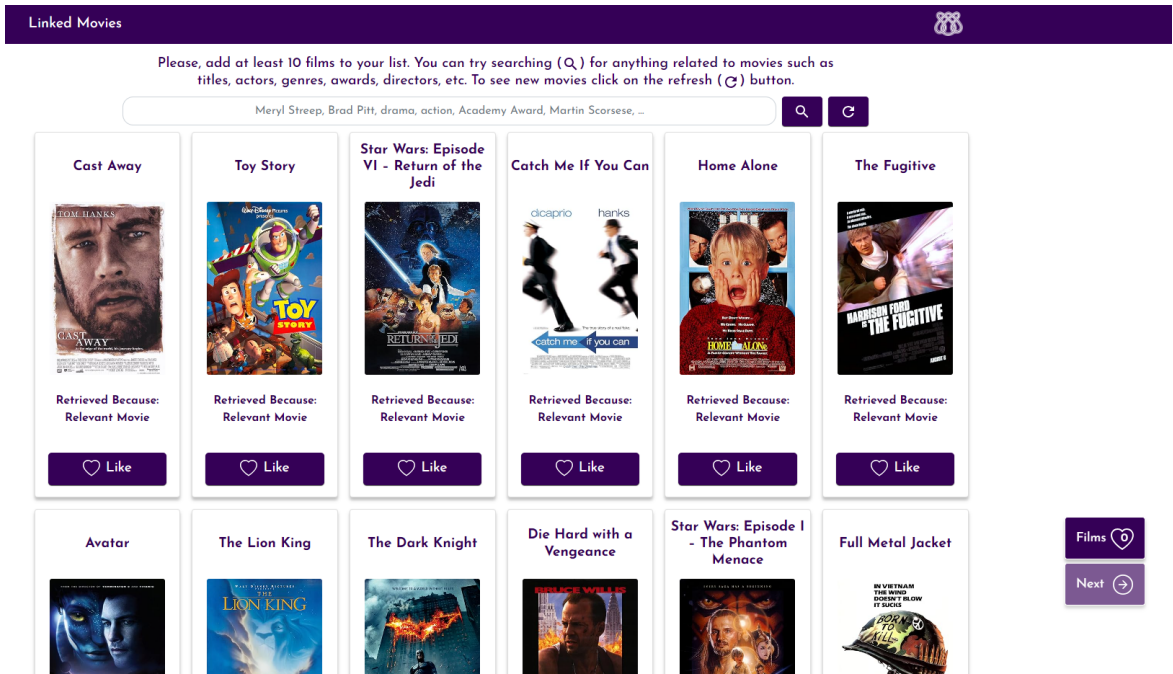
Linked Movies

Please, add at least 10 films to your list. You can try searching ( ) for anything related to movies such as titles, actors, genres, awards, directors, etc. To see new movies click on the refresh ( ) button.

Meryl Streep, Brad Pitt, drama, action, Academy Award, Martin Scorsese, ...

Cast Away

TOM HANKS

CAST AWAY

Retrieved Because: Relevant Movie

Like

Toy Story

TOY STORY

Retrieved Because: Relevant Movie

Like

Star Wars: Episode VI - Return of the Jedi

RETURN OF THE JEDI

Retrieved Because: Relevant Movie

Like

Catch Me If You Can

dicaprio hanks

catch me if you can

Retrieved Because: Relevant Movie

Like

Home Alone

HOME ALONE

Retrieved Because: Relevant Movie

Like

The Fugitive

HARRISON FORD THE FUGITIVE

Retrieved Because: Relevant Movie

Like

Avatar

The Lion King

THE LION KING

The Dark Knight

Die Hard with a Vengeance

BRUCE WILLIS

Star Wars: Episode I - The Phantom Menace

Full Metal Jacket

IN VIETNAM THE WIND DOESN'T BLOW IT SUCKS

BORN TO KILL

Films 0

Next